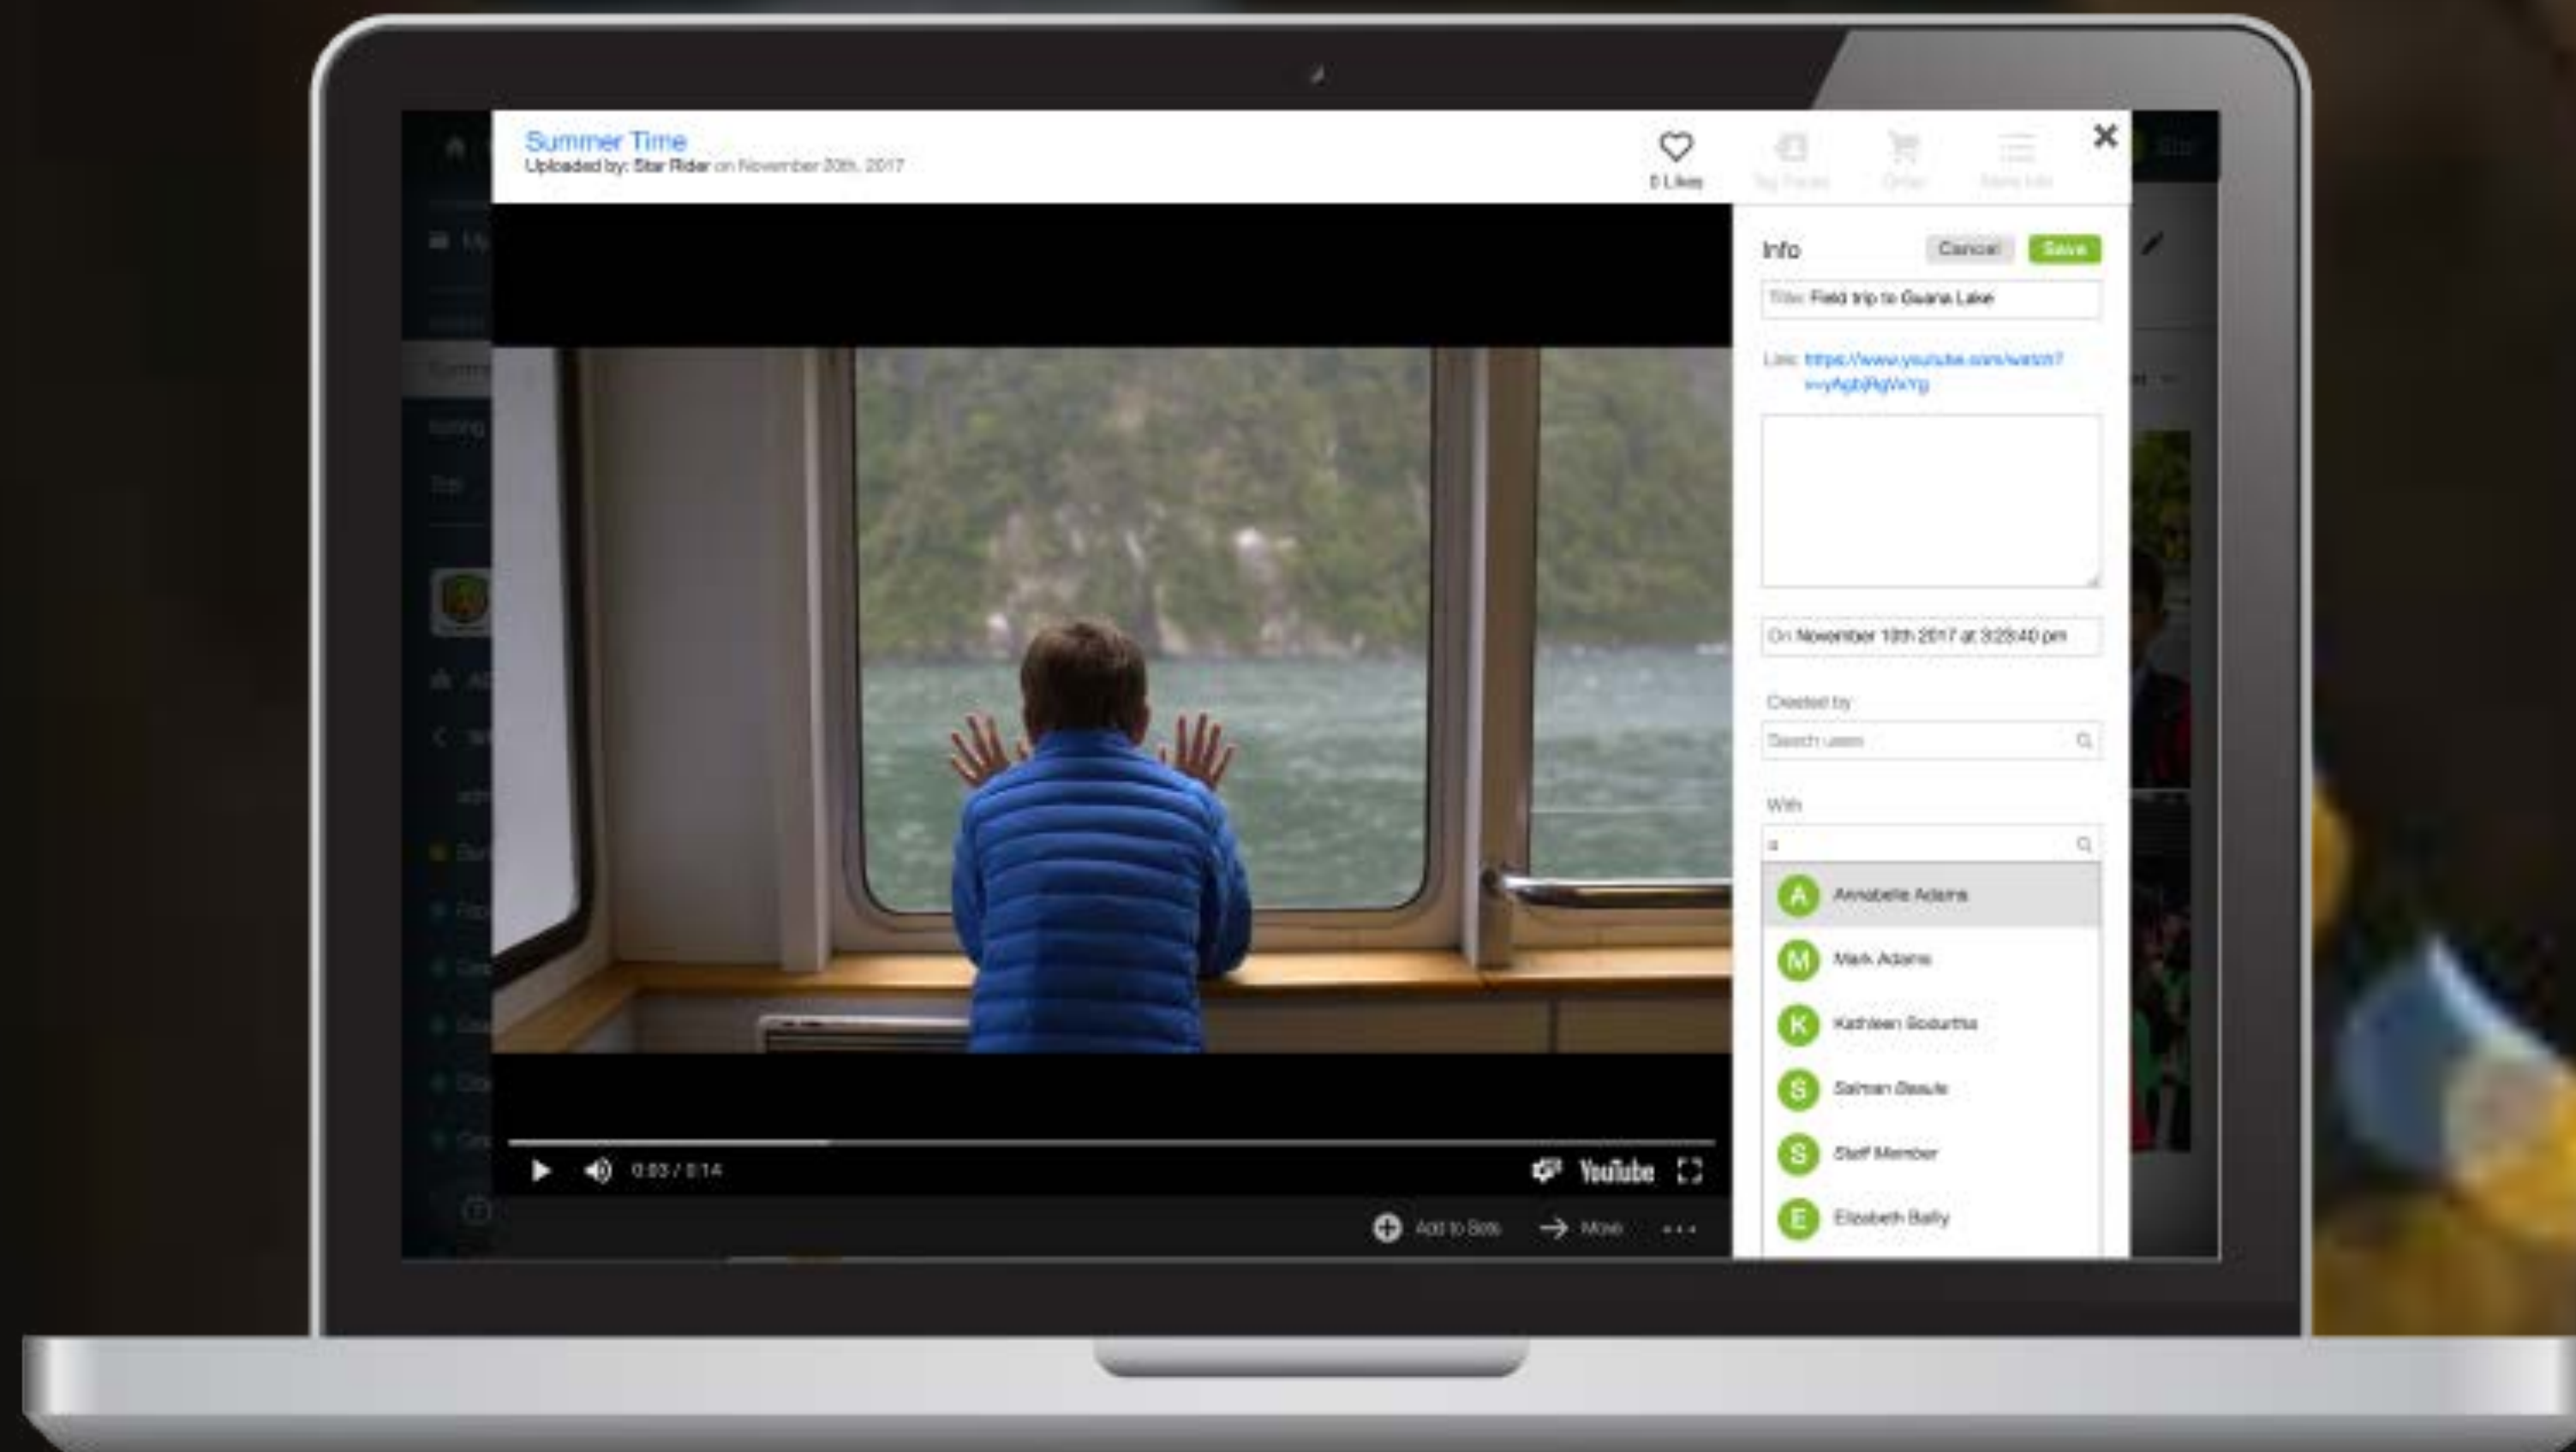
Summer Time
Uploaded by: Star Rider on November 20th, 2017

0 Likes
Tag People
Order
More Info

Info
Cancel
Save

Title: Field trip to Guana Lake

Link: https://www.youtube.com/watch?v=yAgbjRgVxYg

On November 19th 2017 at 3:23:40 pm

Created by
Search users

With
a

A Annabelle Adams
M Mark Adams
K Kathleen Bodurtha
S Salman Basule
S Staff Member
E Elizabeth Bailly

0:03 / 0:14
YouTube

Add to Sets
Move
...